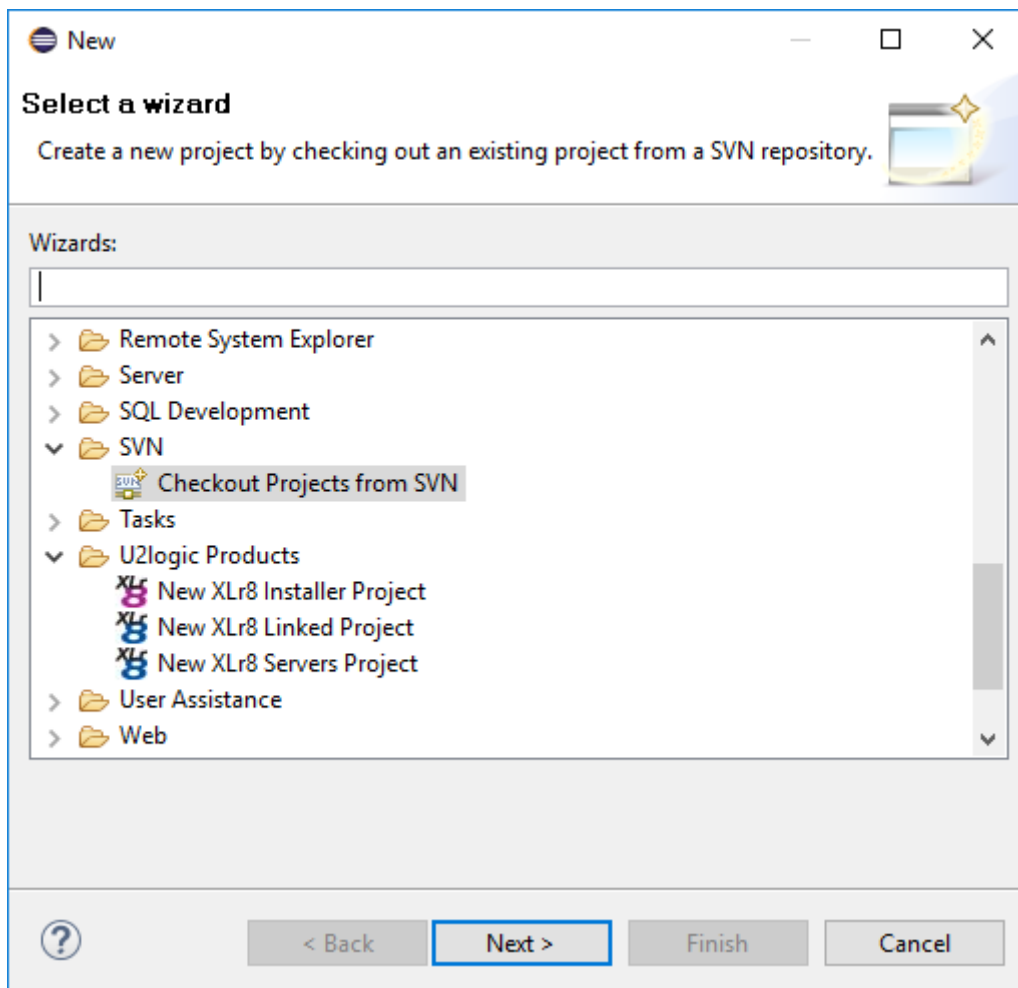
New

Select a wizard

Create a new project by checking out an existing project from a SVN repository.

Wizards:

Remote System Explorer
Server
SQL Development
SVN
Checkout Projects from SVN
Tasks
U2logic Products
New XLr8 Installer Project
New XLr8 Linked Project
New XLr8 Servers Project
User Assistance
Web

?
< Back
Next >
Finish
Cancel